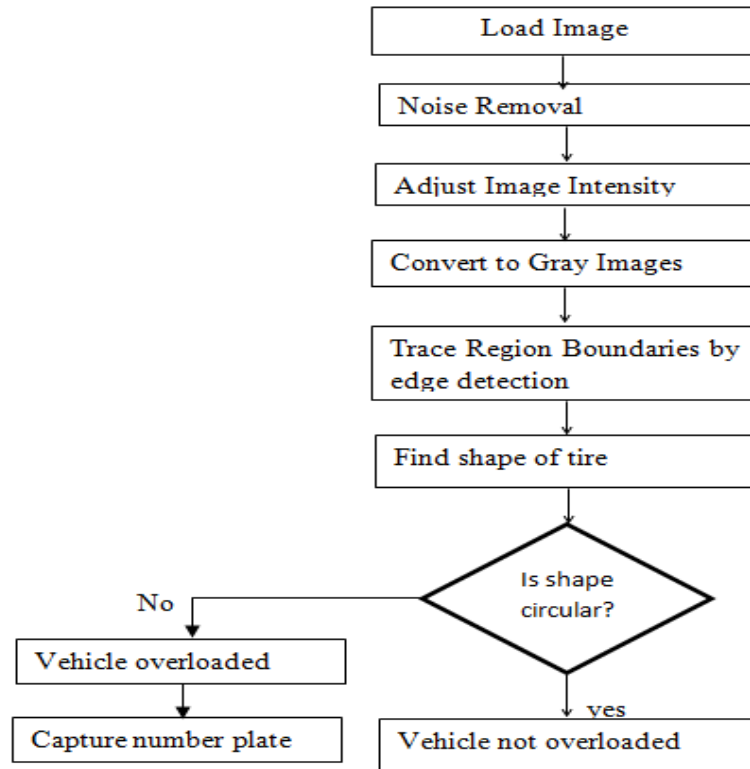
Load Image

Noise Removal

Adjust Image Intensity

Convert to Gray Images

Trace Region Boundaries by edge detection

Find shape of tire

Is shape circular?

No

Vehicle overloaded

Capture number plate

yes

Vehicle not overloaded